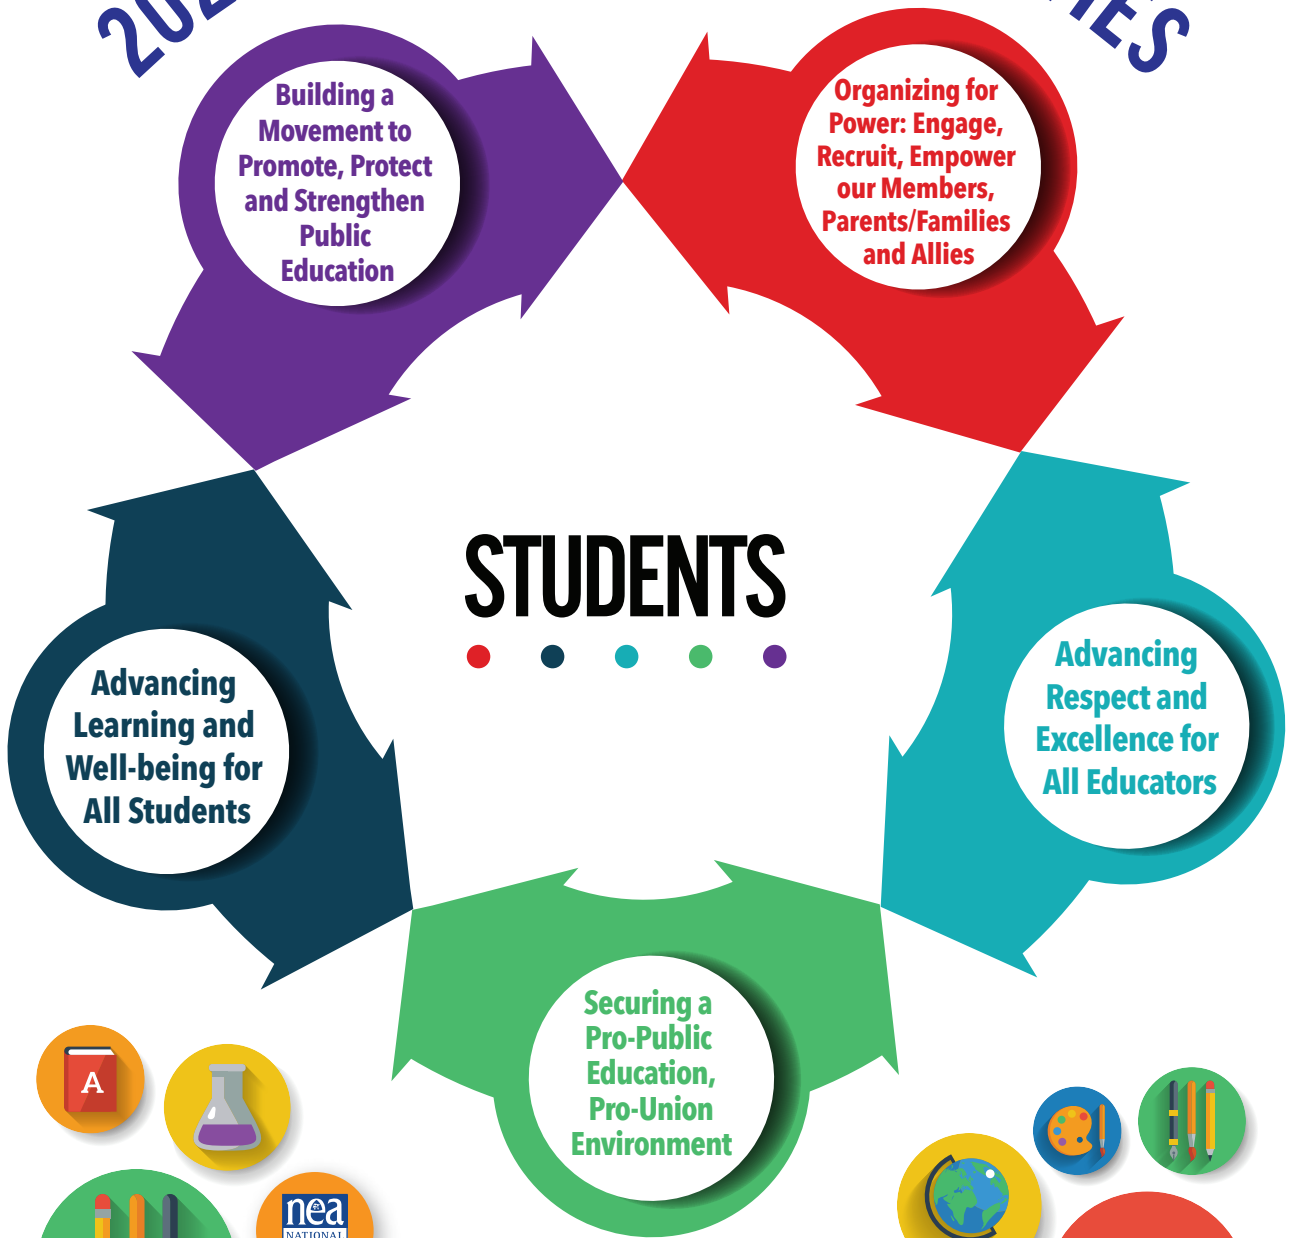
202 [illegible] IES

Building a Movement to Promote, Protect and Strengthen Public Education

Organizing for Power: Engage, Recruit, Empower our Members, Parents/Families and Allies

STUDENTS

Advancing Learning and Well-being for All Students

Advancing Respect and Excellence for All Educators

Securing a Pro-Public Education, Pro-Union Environment

A

nea NATIONAL